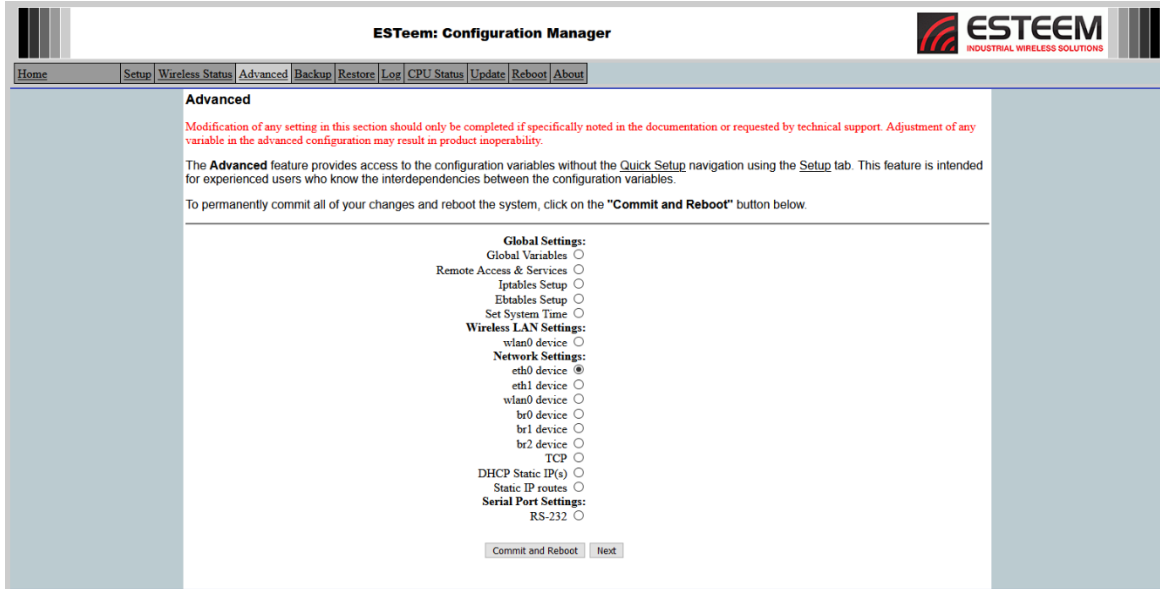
ESTeem: Configuration Manager

ESTEEM
INDUSTRIAL WIRELESS SOLUTIONS

Home | Setup | Wireless Status | Advanced | Backup | Restore | Log | CPU Status | Update | Reboot | About

Advanced

Modification of any setting in this section should only be completed if specifically noted in the documentation or requested by technical support. Adjustment of any variable in the advanced configuration may result in product inoperability.

The **Advanced** feature provides access to the configuration variables without the Quick Setup navigation using the Setup tab. This feature is intended for experienced users who know the interdependencies between the configuration variables.

To permanently commit all of your changes and reboot the system, click on the **"Commit and Reboot"** button below.

**Global Settings:**
Global Variables
Remote Access & Services
Iptables Setup
Ebtables Setup
Set System Time
**Wireless LAN Settings:**
wlan0 device
**Network Settings:**
eth0 device
eth1 device
wlan0 device
br0 device
br1 device
br2 device
TCP
DHCP Static IP(s)
Static IP routes
**Serial Port Settings:**
RS-232

Commit and Reboot | Next